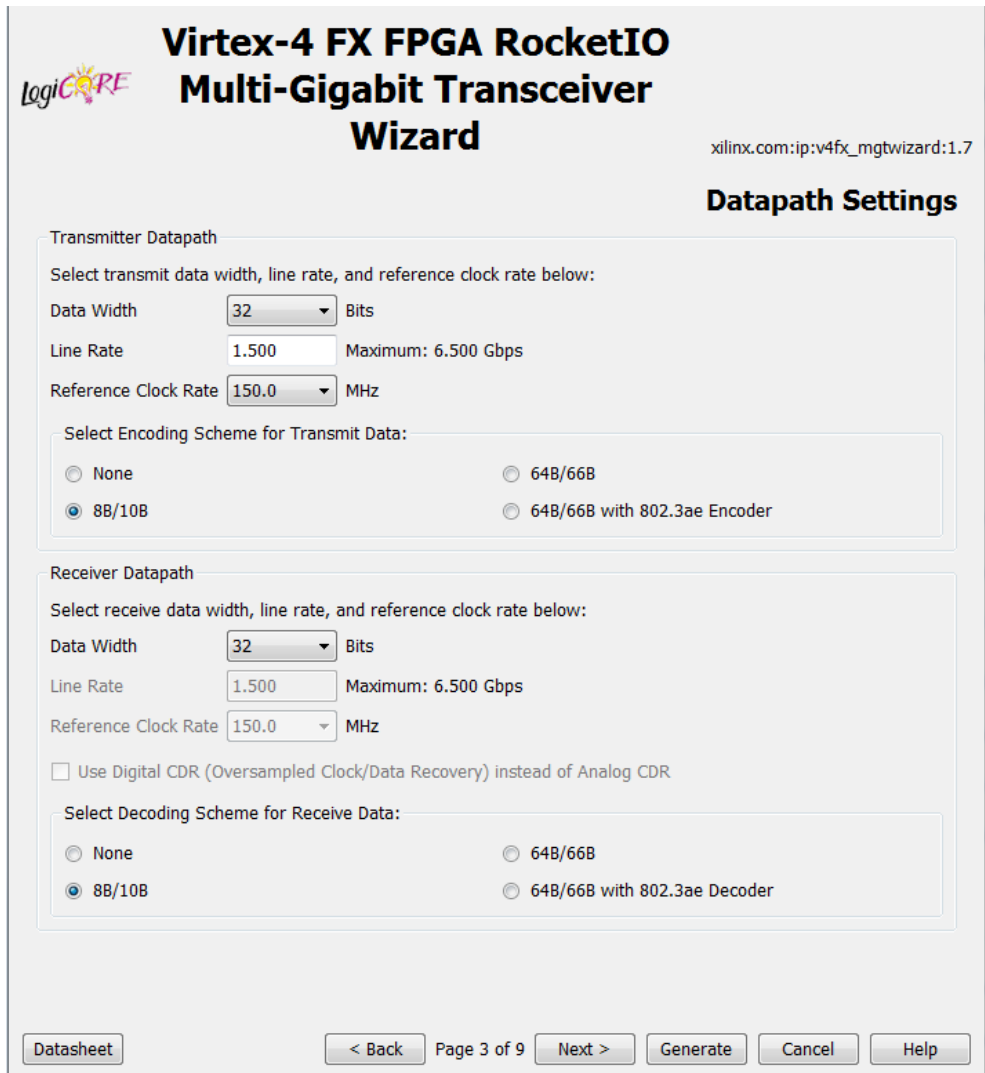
LogiCORE

Virtex-4 FX FPGA RocketIO Multi-Gigabit Transceiver Wizard

xilinx.com:ip:v4fx_mgtwizard:1.7

Datapath Settings

Transmitter Datapath

Select transmit data width, line rate, and reference clock rate below:

Data Width 32 Bits

Line Rate 1.500 Maximum: 6.500 Gbps

Reference Clock Rate 150.0 MHz

Select Encoding Scheme for Transmit Data:

None

64B/66B

8B/10B

64B/66B with 802.3ae Encoder

Receiver Datapath

Select receive data width, line rate, and reference clock rate below:

Data Width 32 Bits

Line Rate 1.500 Maximum: 6.500 Gbps

Reference Clock Rate 150.0 MHz

Use Digital CDR (Oversampled Clock/Data Recovery) instead of Analog CDR

Select Decoding Scheme for Receive Data:

None

64B/66B

8B/10B

64B/66B with 802.3ae Decoder

Datasheet

< Back

Page 3 of 9

Next >

Generate

Cancel

Help